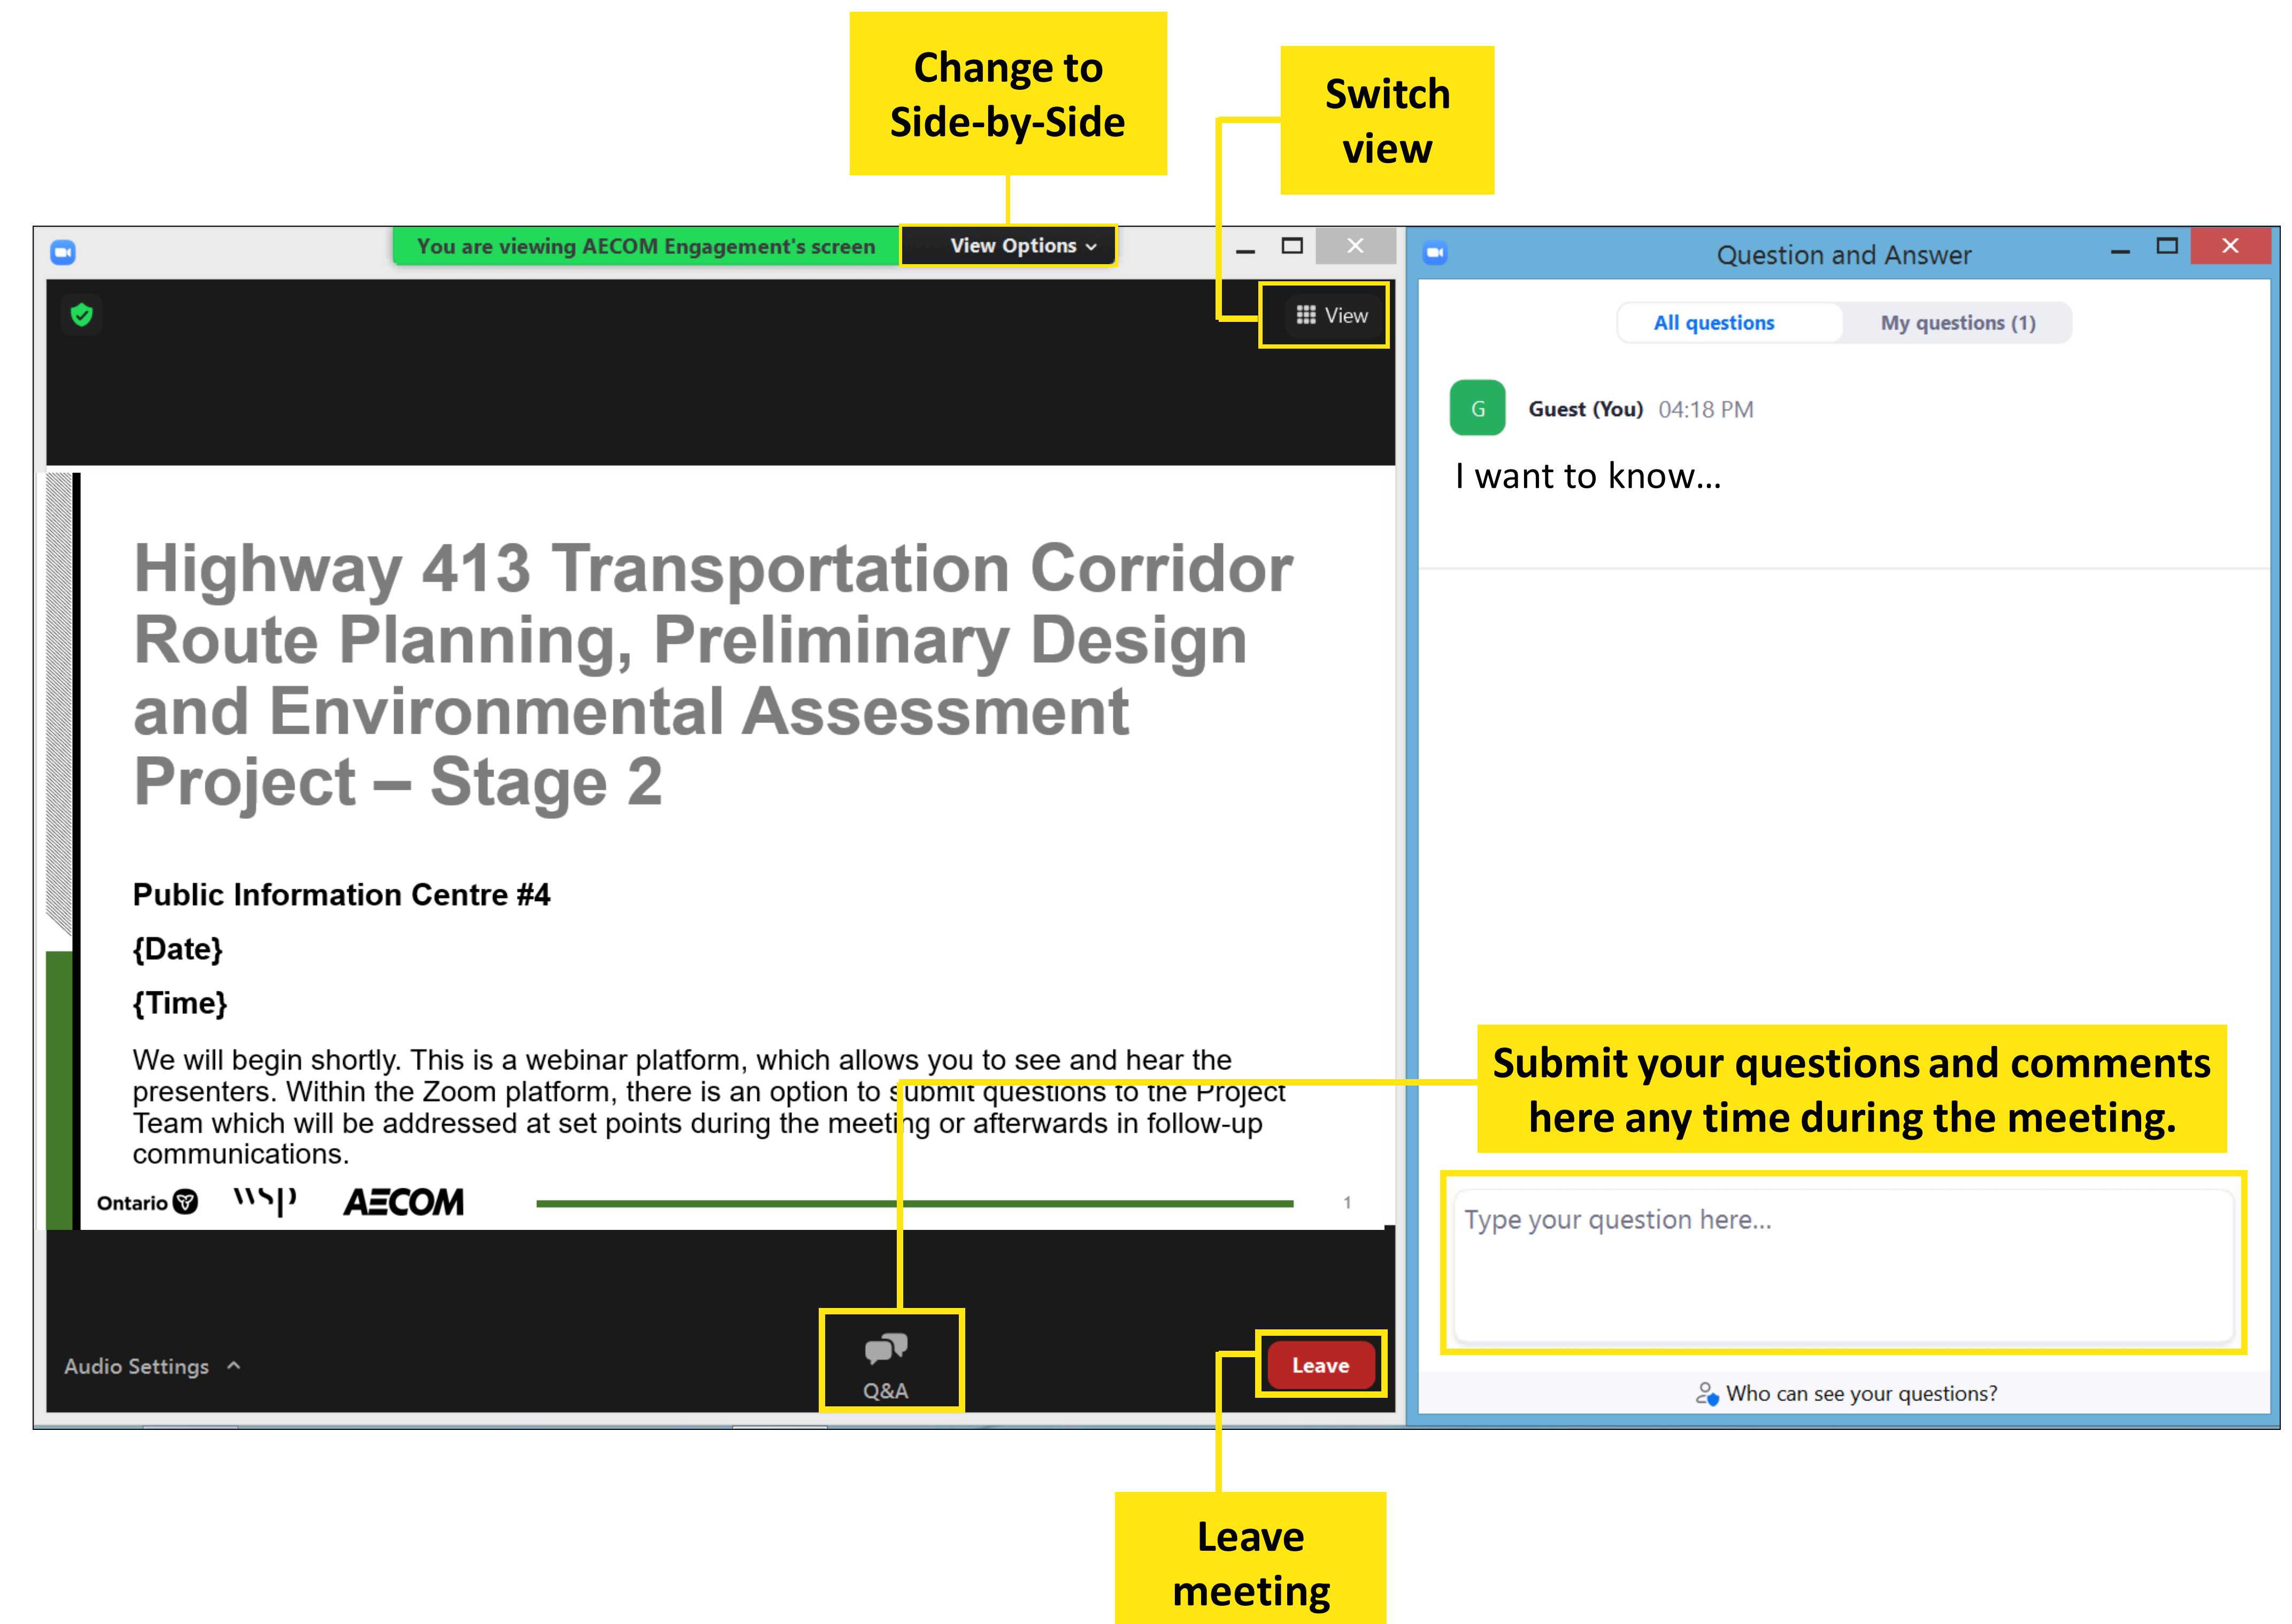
Change to Side-by-Side

Switch view

You are viewing AECOM Engagement's screen

View Options

View

Highway 413 Transportation Corridor Route Planning, Preliminary Design and Environmental Assessment Project – Stage 2

Public Information Centre #4

{Date}

{Time}

We will begin shortly. This is a webinar platform, which allows you to see and hear the presenters. Within the Zoom platform, there is an option to submit questions to the Project Team which will be addressed at set points during the meeting or afterwards in follow-up communications.

Ontario wsp AECOM 1

Audio Settings

Q&A

Leave

Question and Answer

All questions

My questions (1)

G

Guest (You) 04:18 PM

I want to know...

Submit your questions and comments here any time during the meeting.

Type your question here...

Who can see your questions?

Leave meeting